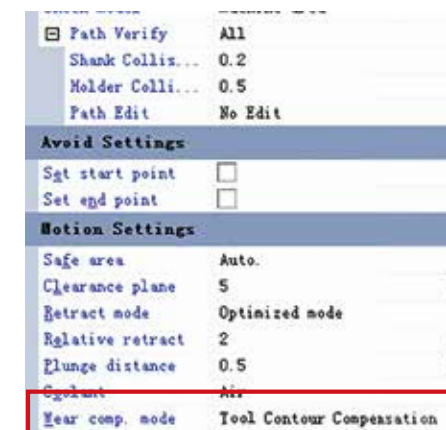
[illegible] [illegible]
⊟ Path Verify All
Shank Collis... 0.2
Holder Colli... 0.5
Path Edit No Edit
Avoid Settings
Set start point
Set end point
Motion Settings
Safe area Auto.
Clearance plane 5
Retract mode Optimized mode
Relative retract 2
Plunge distance 0.5
Coolant Air
Wear comp. mode Tool Contour Compensation